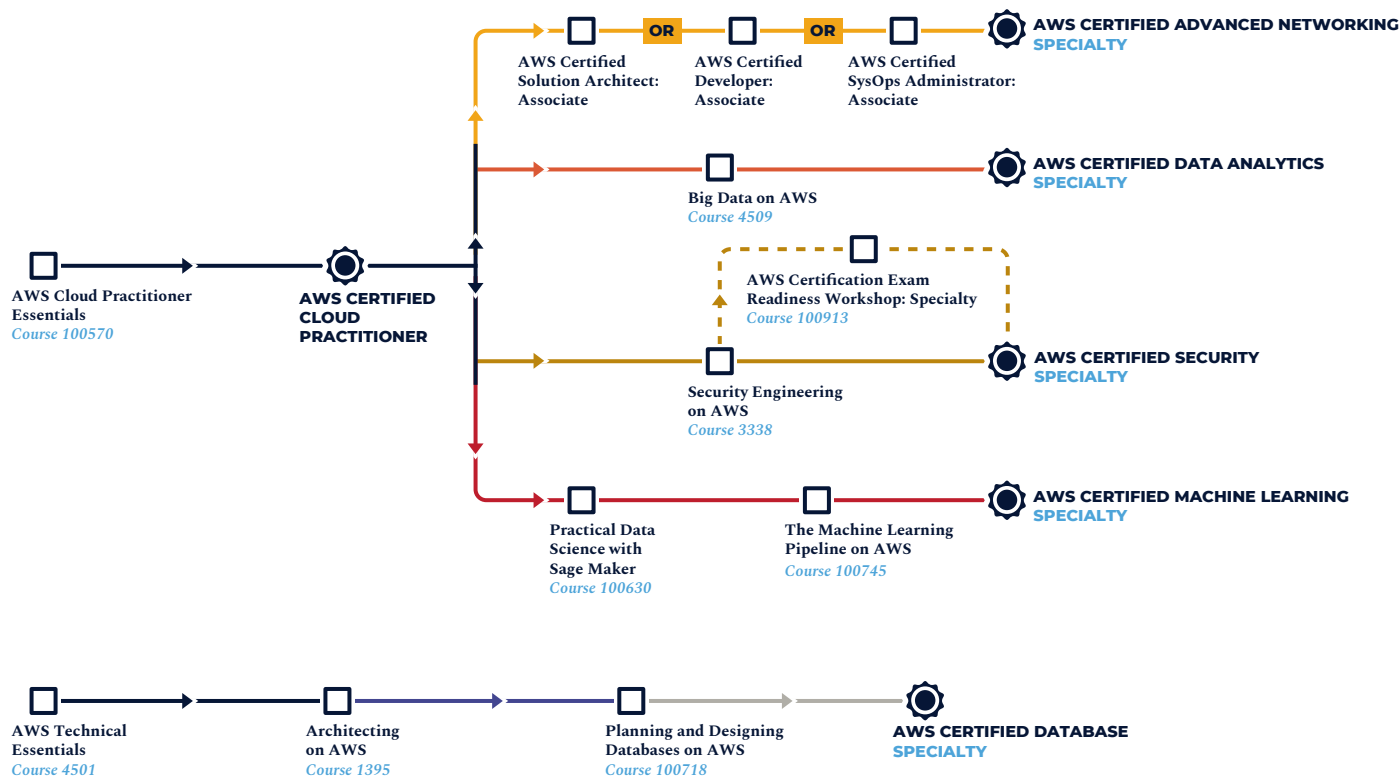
AWS Certified Solution Architect: Associate

OR

AWS Certified Developer: Associate

OR

AWS Certified SysOps Administrator: Associate

AWS CERTIFIED ADVANCED NETWORKING SPECIALTY

Big Data on AWS
Course 4509

AWS CERTIFIED DATA ANALYTICS SPECIALTY

AWS Cloud Practitioner Essentials
Course 100570

AWS CERTIFIED CLOUD PRACTITIONER

AWS Certification Exam Readiness Workshop: Specialty
Course 100913

Security Engineering on AWS
Course 3338

AWS CERTIFIED SECURITY SPECIALTY

Practical Data Science with Sage Maker
Course 100630

The Machine Learning Pipeline on AWS
Course 100745

AWS CERTIFIED MACHINE LEARNING SPECIALTY

AWS Technical Essentials
Course 4501

Architecting on AWS
Course 1395

Planning and Designing Databases on AWS
Course 100718

AWS CERTIFIED DATABASE SPECIALTY